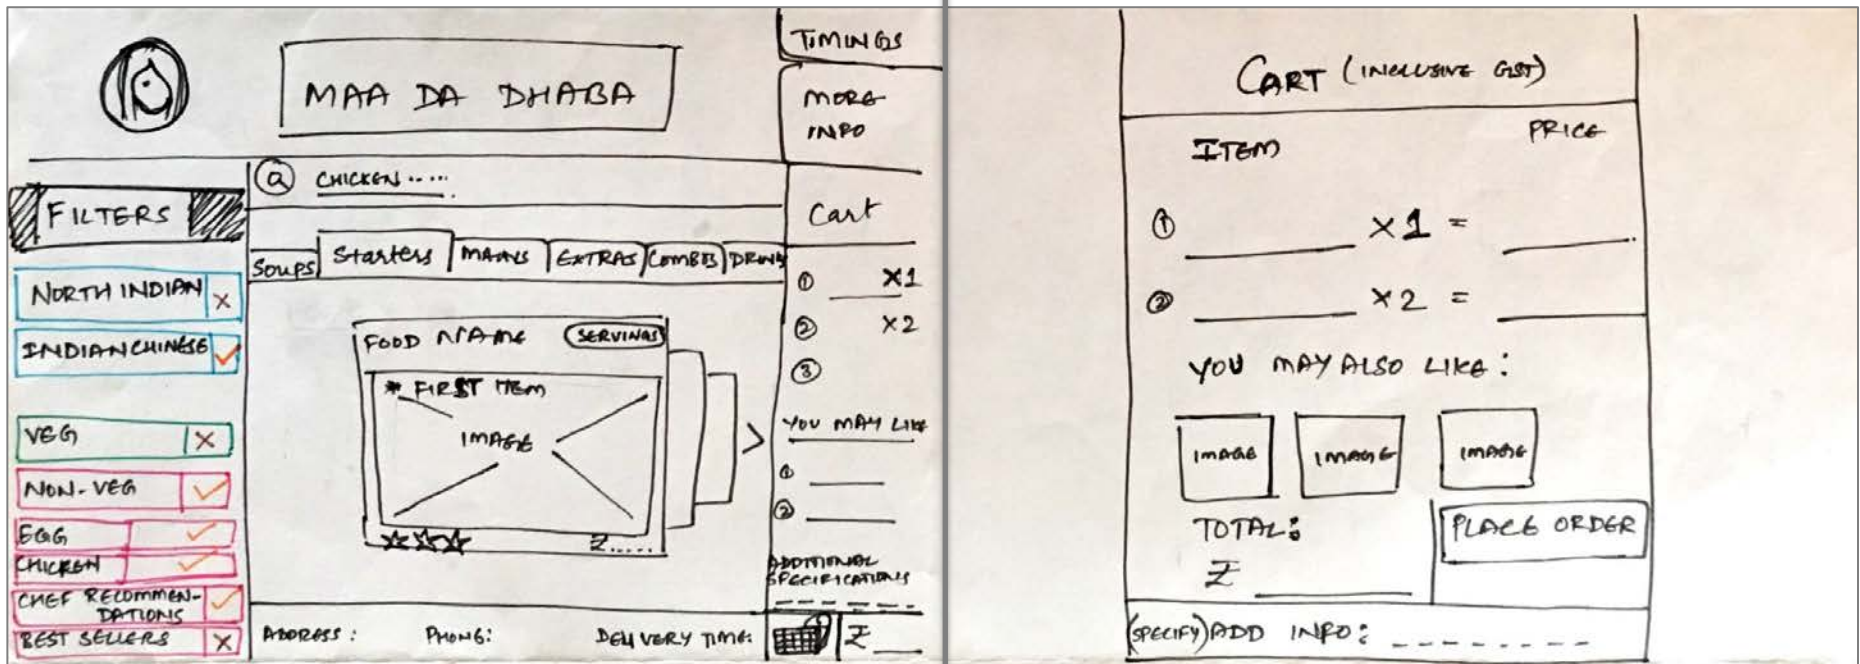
MAA DA DHABA

TIMINGS

MORE INFO

CHICKEN.....

FILTERS

Cart

Soups | Starters | MAINS | EXTRAS | COMBOS | DRINKS

NORTH INDIAN ×

INDIAN CHINESE ✓

VEG ×

NON-VEG ✓

EGG ✓

CHICKEN ✓

CHEF RECOMMENDATIONS ✓

BEST SELLERS ×

FOOD NAME (SERVINGS)

* FIRST ITEM

IMAGE

★★★ ₹.....

① ×1

② ×2

③

YOU MAY LIKE

①

②

ADDITIONAL SPECIFICATIONS

ADDRESS: PHONE: DELIVERY TIME: ₹

CART (INCLUSIVE GST)

ITEM PRICE

① ×1 =

② ×2 =

YOU MAY ALSO LIKE:

IMAGE IMAGE IMAGE

TOTAL:

₹

PLACE ORDER

(SPECIFY) ADD INFO: --------